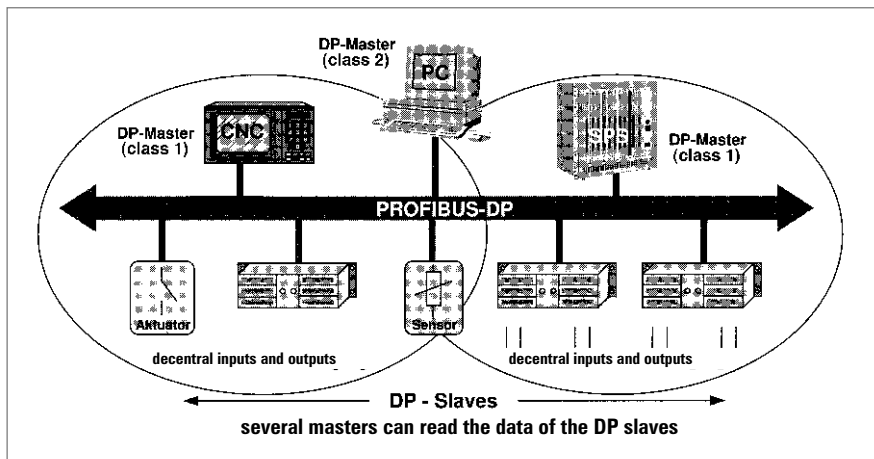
DP-Master
(class 2)

PC

DP-Master
(class 1)

CNC

SPS

DP-Master
(class 1)

PROFIBUS-DP

Aktuator

Sensor

decentral inputs and outputs

decentral inputs and outputs

DP - Slaves

several masters can read the data of the DP slaves